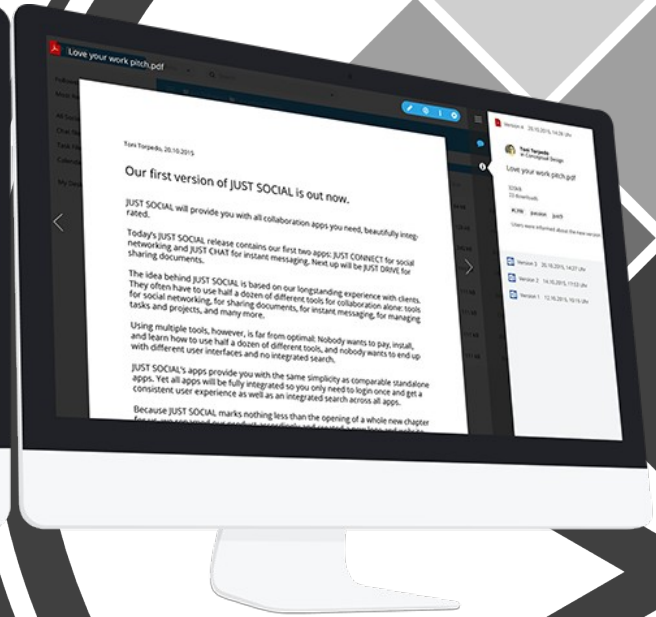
Love your work pitch.pdf

Toni Torpedo, 20.10.2015

Our first version of JUST SOCIAL is out now.

JUST SOCIAL will provide you with all collaboration apps you need, beautifully integrated.

Today's JUST SOCIAL release contains our first two apps: JUST CONNECT for social networking and JUST CHAT for instant messaging. Next up will be JUST DRIVE for sharing documents.

The idea behind JUST SOCIAL is based on our longstanding experience with clients. They often have to use half a dozen of different tools for collaboration alone: tools for social networking, for sharing documents, for instant messaging, for managing tasks and projects, and many more.

Using multiple tools, however, is far from optimal: Nobody wants to pay, install, and learn how to use half a dozen of different tools, and nobody wants to end up with different user interfaces and no integrated search.

JUST SOCIAL's apps provide you with the same simplicity as comparable standalone apps. Yet all apps will be fully integrated so you only need to login once and get a consistent user experience as well as an integrated search across all apps.

Because JUST SOCIAL marks nothing less than the opening of a whole new chapter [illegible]

Version 4 20.10.2015, 14:28 Uhr

Toni Torpedo in Conceptual Design

Love your work pitch.pdf

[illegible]

Version 3 20.10.2015, 14:27 Uhr

Version 2 14.10.2015, 11:53 Uhr

Version 1 12.10.2015, 10:16 Uhr